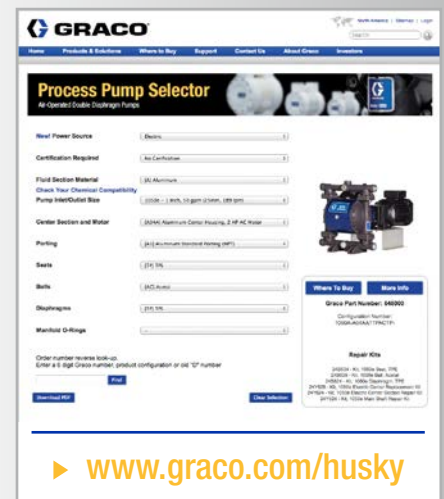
GRACO

North America | Sitemap | Login

Search

Home | Products & Solutions | Where to Buy | Support | Contact Us | About Graco | Investors

Process Pump Selector
Air-Operated Double Diaphragm Pumps

New! Power Source | Electric
Certification Required | No Certification
Fluid Section Material | [B] Aluminum
Check Your Chemical Compatibility
Pump Inlet/Outlet Size | [1050e - 1 inch, 50 gpm (2.6m, 189 lpm)]
Center Section and Motor | [A04A] Aluminum Center Housing, 2 HP AC Motor
Porting | [A1] Aluminum Standard Porting (NPT)
Seats | [31] TPE
Balls | [AC] Acetal
Diaphragms | [31] TPE
Manifold O-Rings | --

Order number reverse look-up.
Enter a 6 digit Graco number, product configuration or old "D" number

Find

Download PDF

Clear Selection

Where To Buy

More Info

Graco Part Number: 646900

Configuration Number:
1050A-A04AA1TPACTP1

Repair Kits

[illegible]
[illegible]
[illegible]
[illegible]
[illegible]
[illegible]

www.graco.com/husky